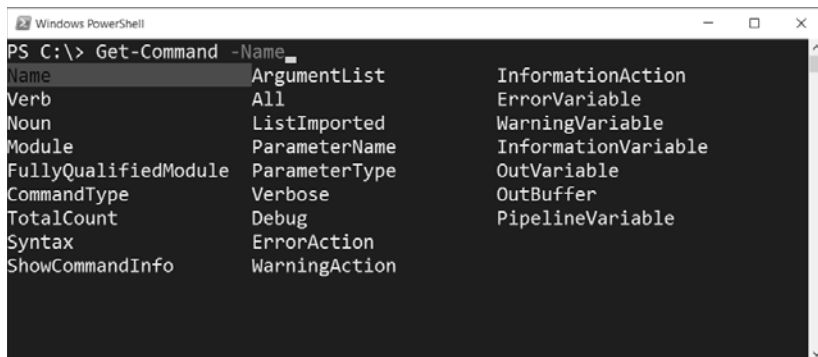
Windows PowerShell

PS C:\> Get-Command -Name

Name
Verb
Noun
Module
FullyQualifiedModule
CommandType
TotalCount
Syntax
ShowCommandInfo

ArgumentList
All
ListImported
ParameterName
ParameterType
Verbose
Debug
ErrorAction
WarningAction

InformationAction
ErrorVariable
WarningVariable
InformationVariable
OutVariable
OutBuffer
PipelineVariable